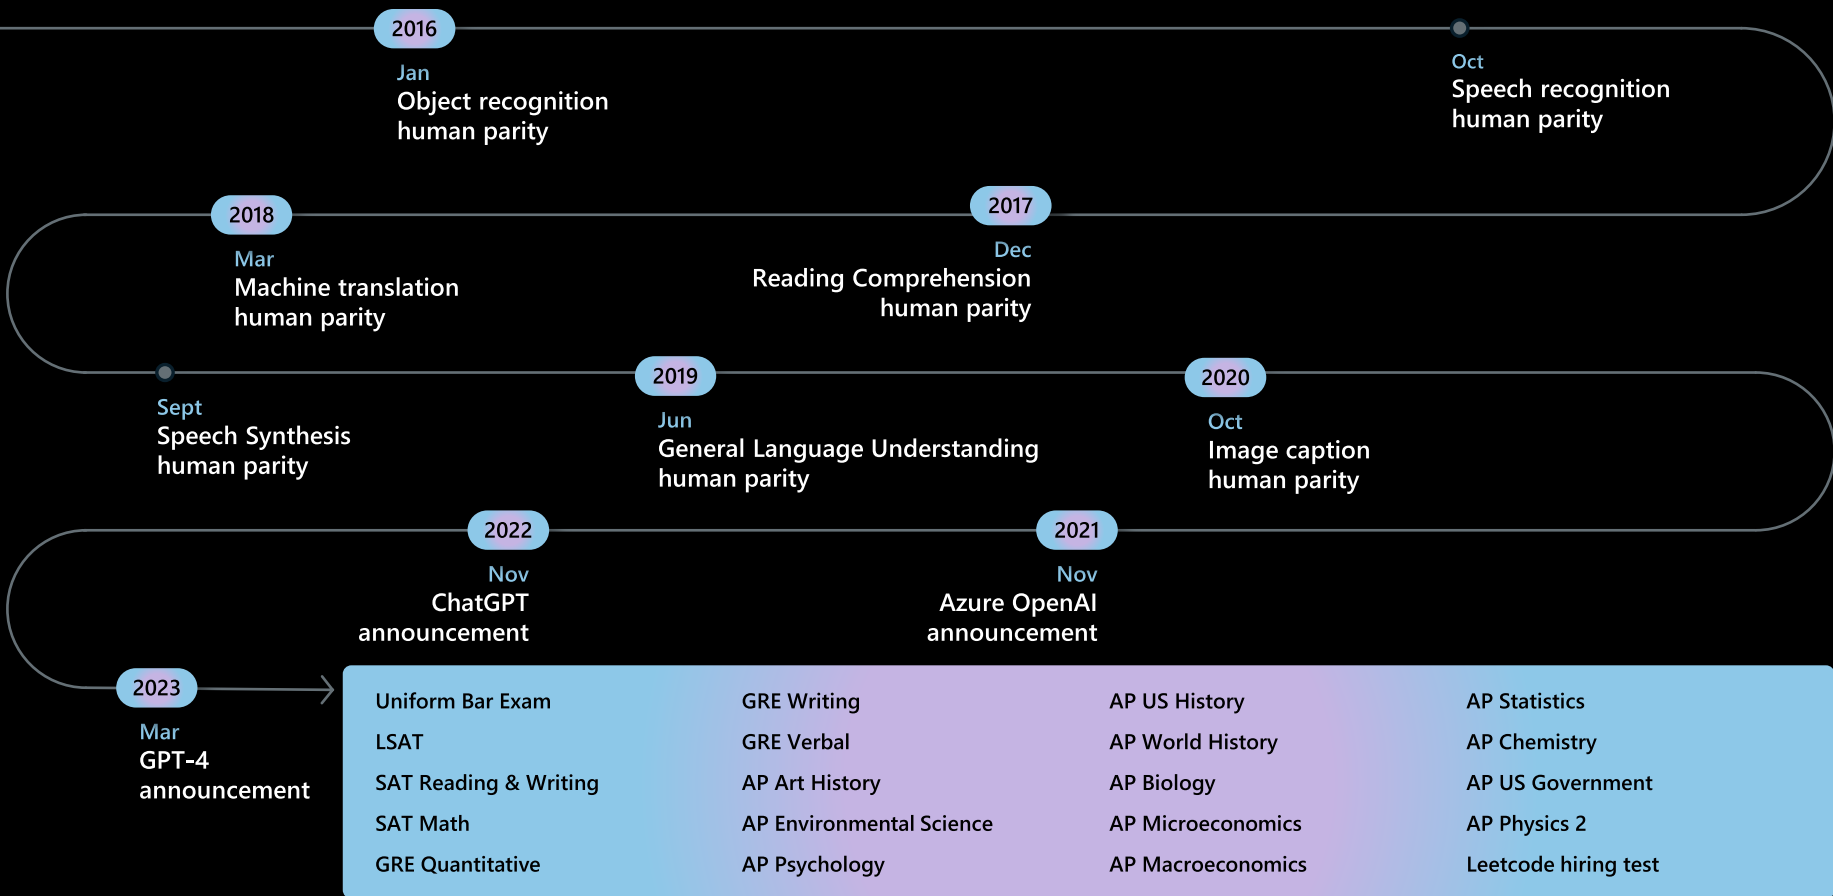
2016

Jan
Object recognition human parity

Oct
Speech recognition human parity

2017

Dec
Reading Comprehension human parity

2018

Mar
Machine translation human parity

Sept
Speech Synthesis human parity

2019

Jun
General Language Understanding human parity

2020

Oct
Image caption human parity

2021

Nov
Azure OpenAI announcement

2022

Nov
ChatGPT announcement

2023

Mar
GPT-4 announcement

Uniform Bar Exam
LSAT
SAT Reading & Writing
SAT Math
GRE Quantitative

GRE Writing
GRE Verbal
AP Art History
AP Environmental Science
AP Psychology

AP US History
AP World History
AP Biology
AP Microeconomics
AP Macroeconomics

AP Statistics
AP Chemistry
AP US Government
AP Physics 2
Leetcode hiring test